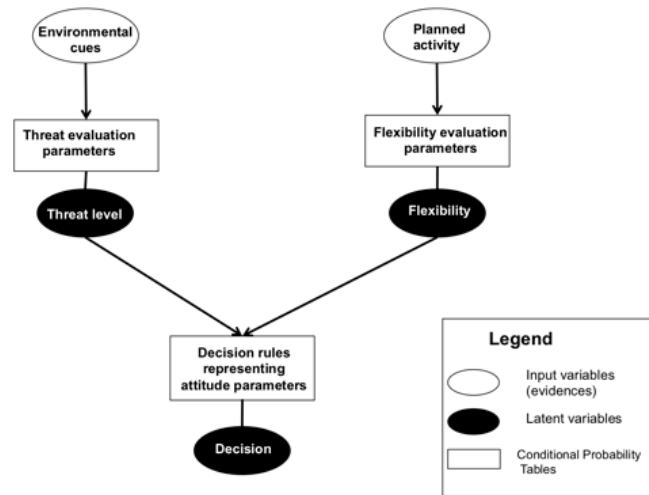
Environmental cues

Planned activity

Threat evaluation parameters

Flexibility evaluation parameters

Threat level

Flexibility

Decision rules representing attitude parameters

Decision

Legend

Input variables (evidences)

Latent variables

Conditional Probability Tables